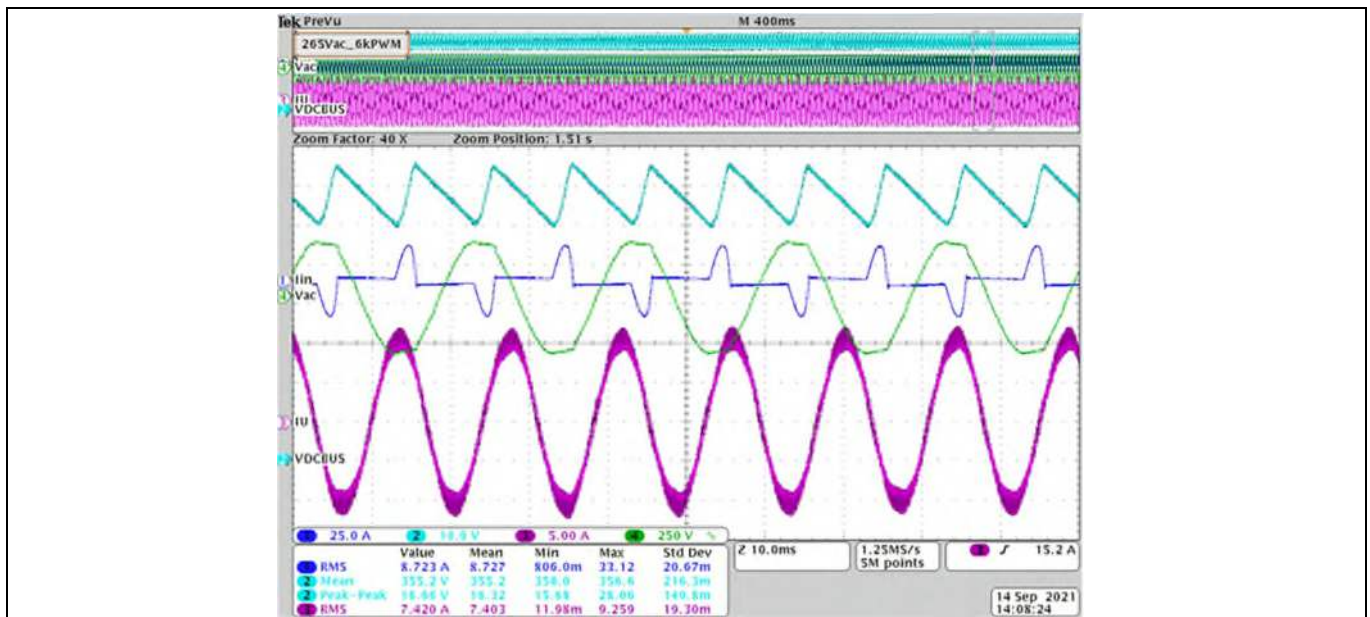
Tek PreVu

M 400ms

265Vac_6kPWM

Vac

Iin

VDCBUS

Zoom Factor: 40 X

Zoom Position: 1.51 s

Iin

Vac

IU

VDCBUS

1 25.0 A

2 10.0 V

3 5.00 A

4 250 V

| | Value | Mean | Min | Max | Std Dev |
|---|---|---|---|---|---|
| 1 RMS | 8.723 A | 8.727 | 806.0m | 33.12 | 20.67m |
| 2 Mean | 355.2 V | 355.2 | 350.0 | 356.6 | 216.3m |
| 2 Peak-Peak | 16.66 V | 16.32 | 15.88 | 28.06 | 140.8m |
| 3 RMS | 7.420 A | 7.403 | 11.98m | 9.259 | 19.30m |

Z 10.0ms

1.25MS/s
5M points

3 15.2 A

14 Sep 2021
14:08:24